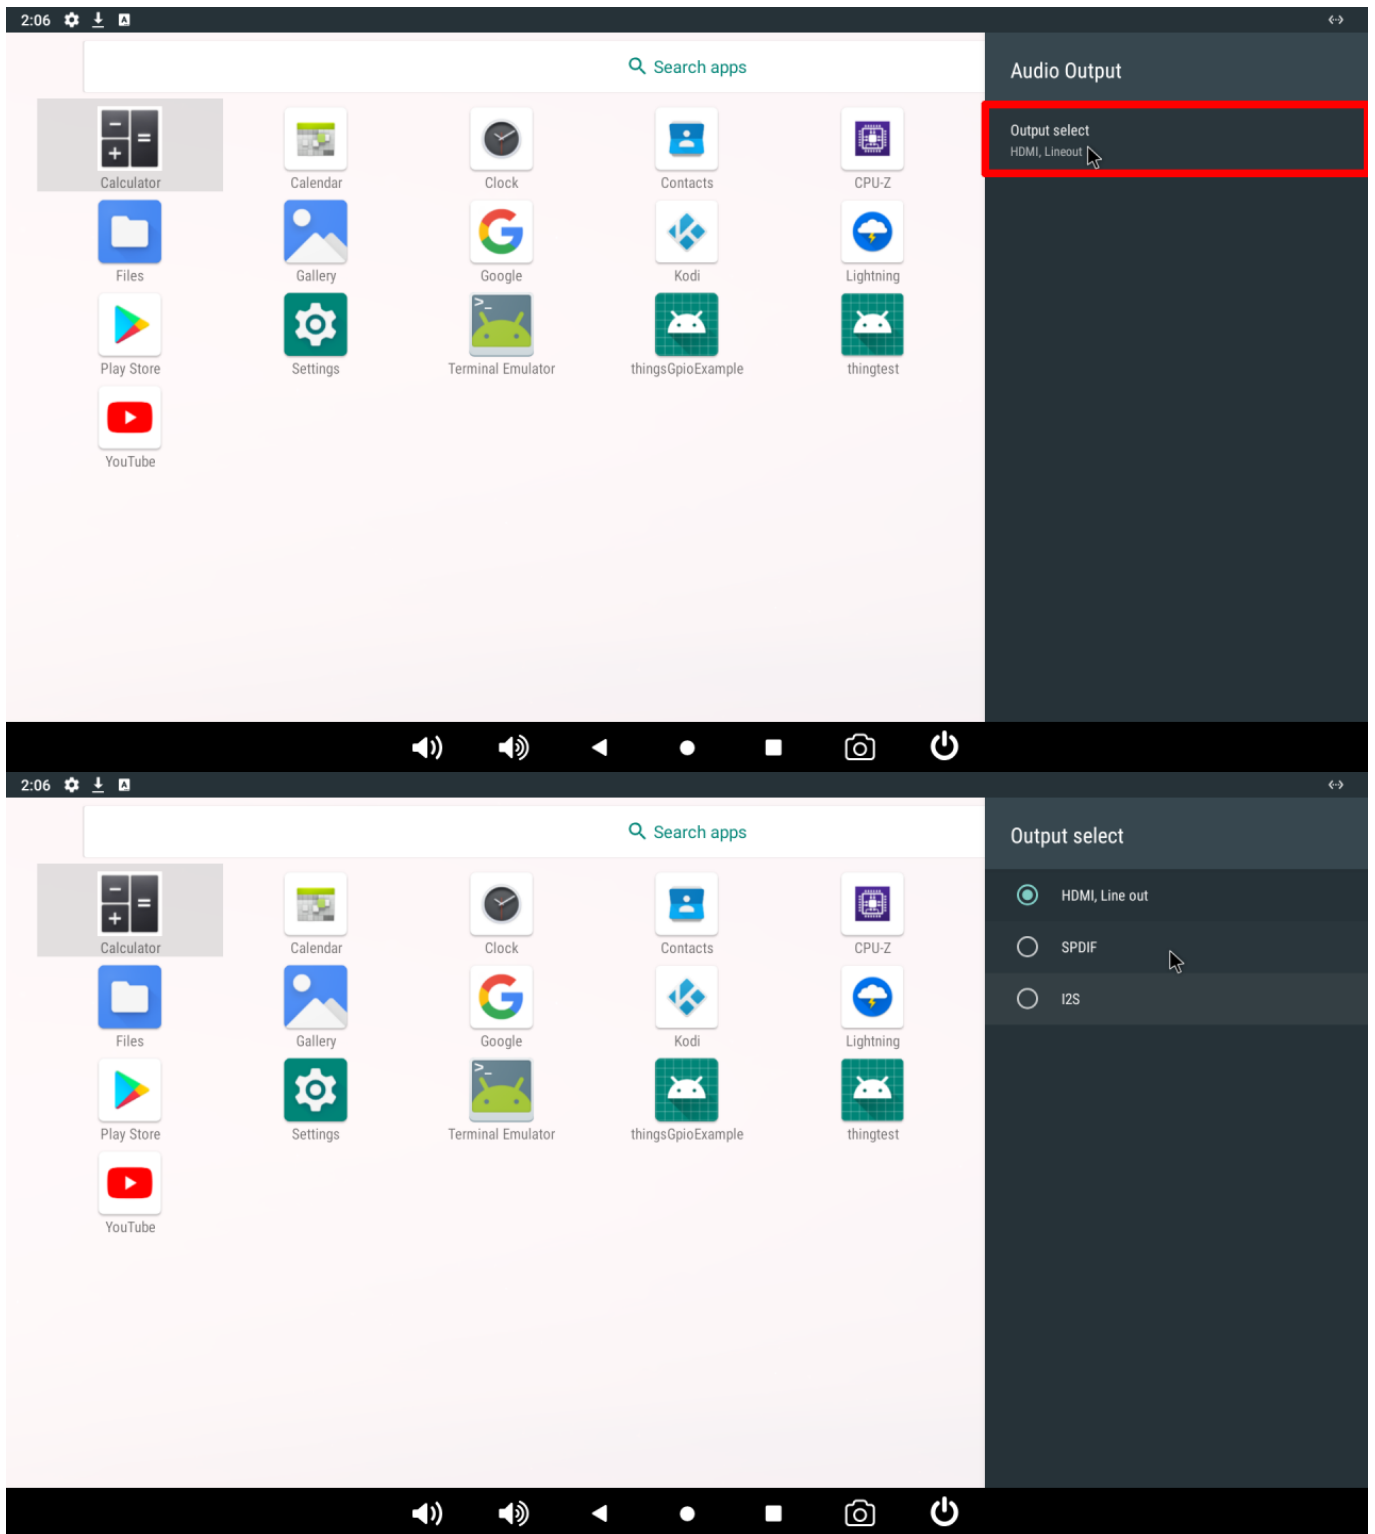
2:06

Search apps

Calculator
Calendar
Clock
Contacts
CPU-Z
Files
Gallery
Google
Kodi
Lightning
Play Store
Settings
Terminal Emulator
thingsGpioExample
thingtest
YouTube

Audio Output

Output select
HDMI, Lineout

2:06

Search apps

Calculator
Calendar
Clock
Contacts
CPU-Z
Files
Gallery
Google
Kodi
Lightning
Play Store
Settings
Terminal Emulator
thingsGpioExample
thingtest
YouTube

Output select

HDMI, Line out
SPDIF
I2S